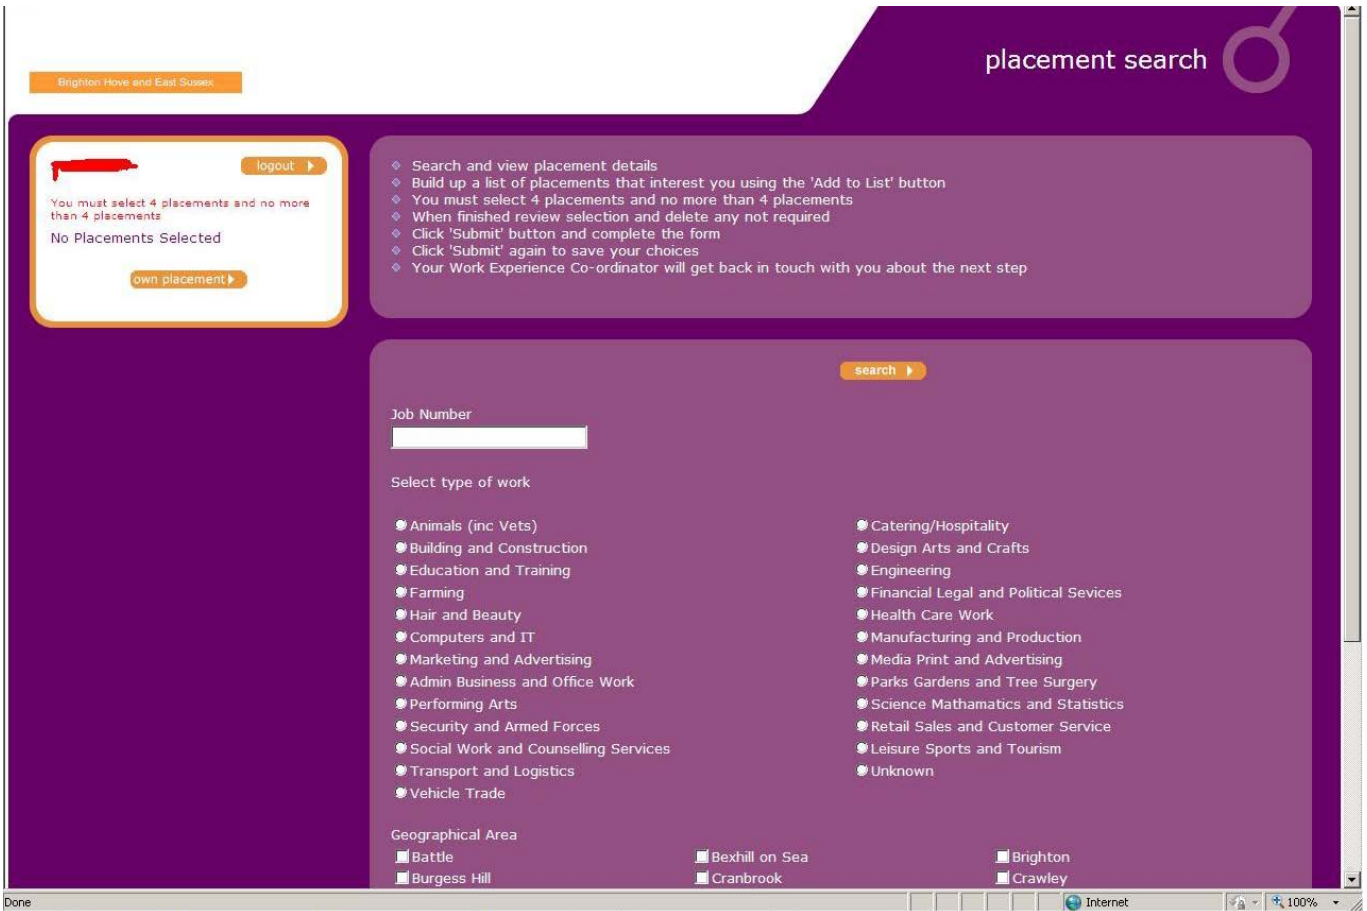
Brighton Hove and East Sussex

placement search

logout

You must select 4 placements and no more than 4 placements

No Placements Selected

own placement

- Search and view placement details
- Build up a list of placements that interest you using the 'Add to List' button
- You must select 4 placements and no more than 4 placements
- When finished review selection and delete any not required
- Click 'Submit' button and complete the form
- Click 'Submit' again to save your choices
- Your Work Experience Co-ordinator will get back in touch with you about the next step

search

Job Number

Select type of work

Animals (inc Vets)
Building and Construction
Education and Training
Farming
Hair and Beauty
Computers and IT
Marketing and Advertising
Admin Business and Office Work
Performing Arts
Security and Armed Forces
Social Work and Counselling Services
Transport and Logistics
Vehicle Trade

Catering/Hospitality
Design Arts and Crafts
Engineering
Financial Legal and Political Sevices
Health Care Work
Manufacturing and Production
Media Print and Advertising
Parks Gardens and Tree Surgery
Science Mathamatics and Statistics
Retail Sales and Customer Service
Leisure Sports and Tourism
Unknown

Geographical Area

Battle
Burgess Hill

Bexhill on Sea
Cranbrook

Brighton
Crawley

Done

Internet

100%